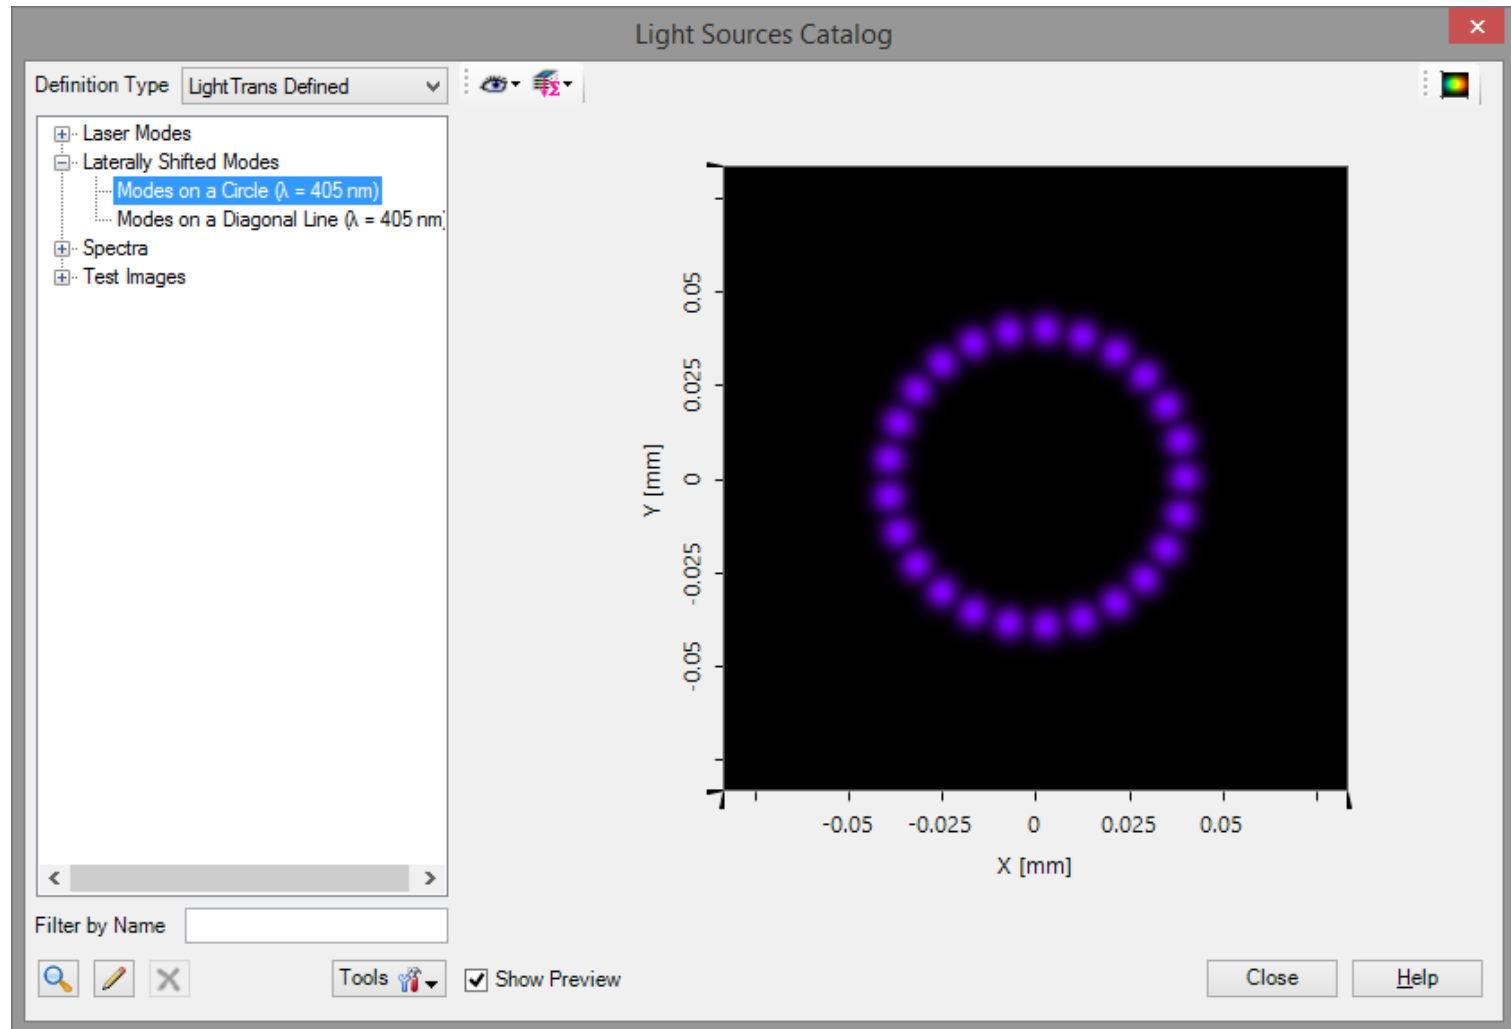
Light Sources Catalog

Definition Type LightTrans Defined

Laser Modes
Laterally Shifted Modes
Modes on a Circle (λ = 405 nm)
Modes on a Diagonal Line (λ = 405 nm)
Spectra
Test Images

Y [mm]
0.05
0.025
0
-0.025
-0.05

-0.05 -0.025 0 0.025 0.05
X [mm]

Filter by Name

Tools

Show Preview

Close

Help